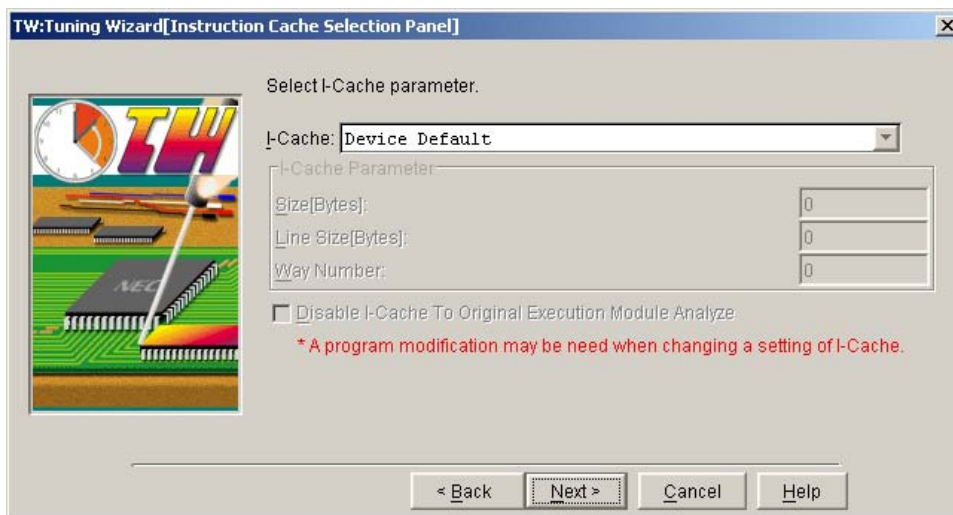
TW:Tuning Wizard[Instruction Cache Selection Panel]

×

TW

NEC

Select I-Cache parameter.

I-Cache: Device Default

I-Cache Parameter

Size[Bytes]: 0

Line Size[Bytes]: 0

Way Number: 0

Disable I-Cache To Original Execution Module Analyze

* A program modification may be need when changing a setting of I-Cache.

< Back

Next >

Cancel

Help